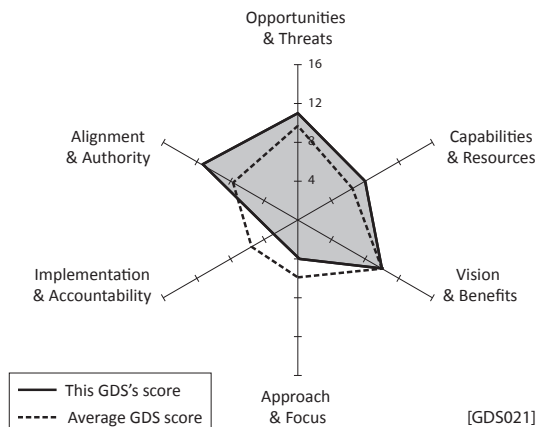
Opportunities & Threats

16

12

8

4

Capabilities & Resources

Vision & Benefits

Approach & Focus

Implementation & Accountability

Alignment & Authority

This GDS's score

Average GDS score

[GDS021]